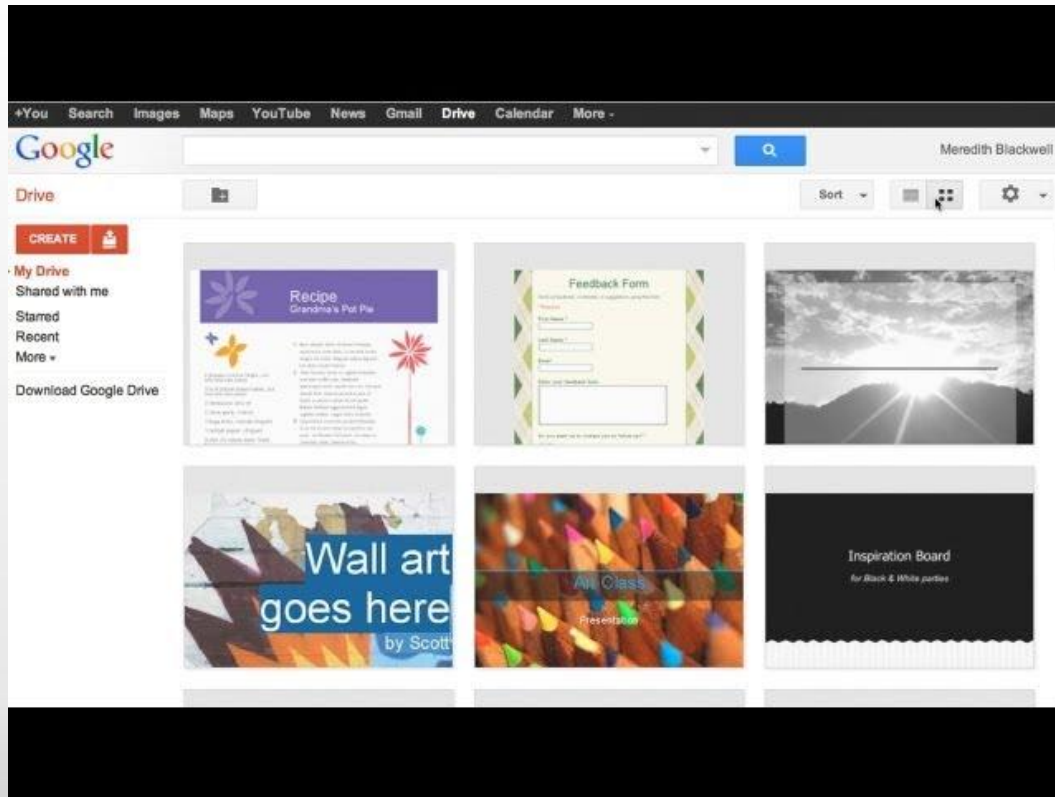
+You Search Images Maps YouTube News Gmail Drive Calendar More -

Google

Meredith Blackwell

Drive

Sort

CREATE

My Drive
Shared with me
Starred
Recent
More -

Download Google Drive

Recipe
Grandma's Pot Pie

Feedback Form

Wall art goes here
by Scott

Art Class
Presentation

Inspiration Board
for Black & White parties